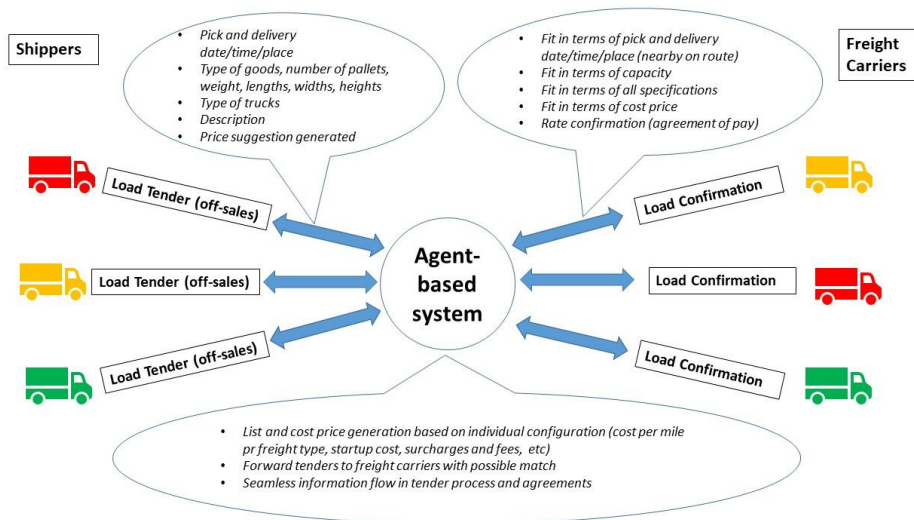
Shippers

• Pick and delivery date/time/place
• Type of goods, number of pallets, weight, lengths, widths, heights
• Type of trucks
• Description
• Price suggestion generated

• Fit in terms of pick and delivery date/time/place (nearby on route)
• Fit in terms of capacity
• Fit in terms of all specifications
• Fit in terms of cost price
• Rate confirmation (agreement of pay)

Freight Carriers

Load Tender (off-sales)

Load Tender (off-sales)

Load Tender (off-sales)

Agent-based system

Load Confirmation

Load Confirmation

Load Confirmation

• List and cost price generation based on individual configuration (cost per mile pr freight type, startup cost, surcharges and fees, etc)
• Forward tenders to freight carriers with possible match
• Seamless information flow in tender process and agreements